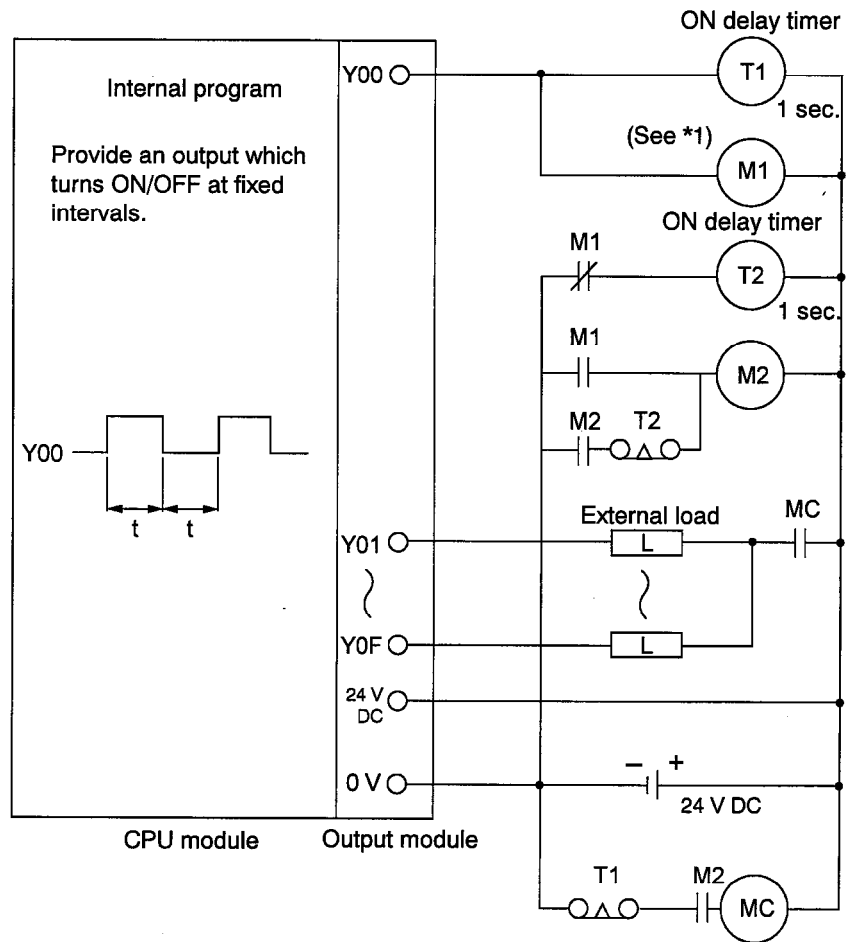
Internal program

Provide an output which turns ON/OFF at fixed intervals.

Y00

t t

CPU module

Y00
Y01
Y0F
24 V DC
0 V

Output module

ON delay timer
T1
1 sec.
(See *1)
M1
ON delay timer
M1
T2
1 sec.
M1
M2
M2 T2
External load
MC
L
L
− +
24 V DC
T1 M2
MC